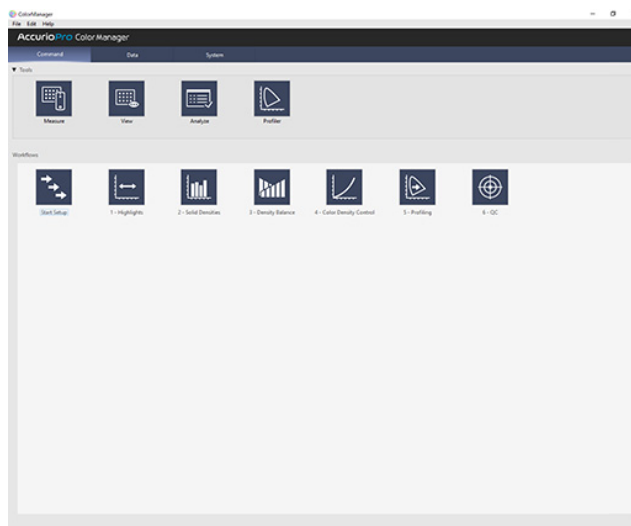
ColorManager
File Edit Help
AccurioPro ColorManager
Command
Data
System
▼ Tools
Measure
View
Analyze
Profiler
Workflows
Start Setup
1 - Highlights
2 - Solid Densities
3 - Density Balance
4 - Color Density Control
5 - Profiling
6 - QC